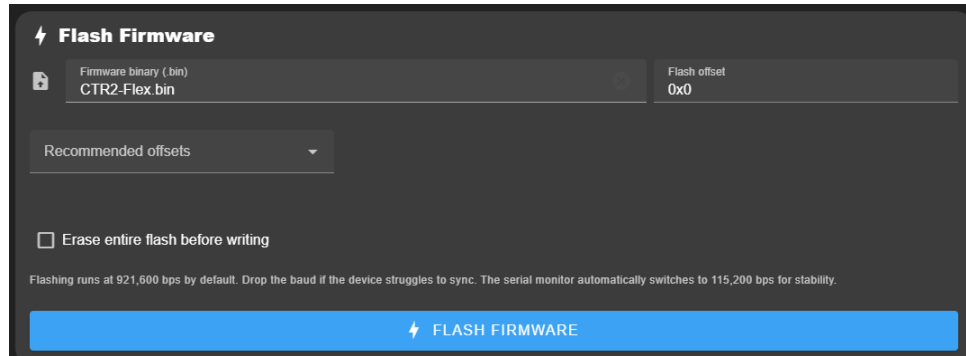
Flash Firmware

Firmware binary (.bin)
CTR2-Flex.bin

Flash offset
0x0

Recommended offsets

Erase entire flash before writing

Flashing runs at 921,600 bps by default. Drop the baud if the device struggles to sync. The serial monitor automatically switches to 115,200 bps for stability.

FLASH FIRMWARE